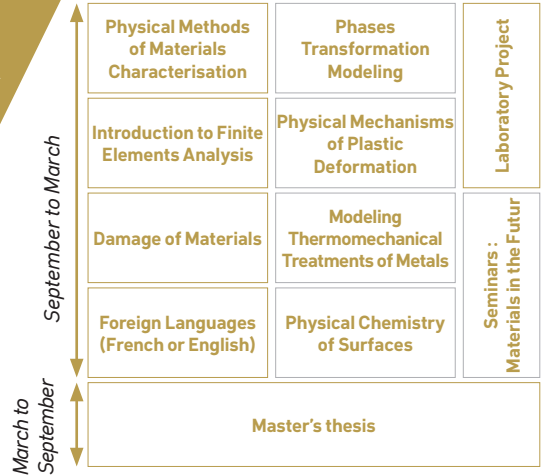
September to March

Physical Methods of Materials Characterisation

Phases Transformation Modeling

Laboratory Project

Introduction to Finite Elements Analysis

Physical Mechanisms of Plastic Deformation

Damage of Materials

Modeling Thermomechanical Treatments of Metals

Seminars : Materials in the Futur

Foreign Languages (French or English)

Physical Chemistry of Surfaces

March to September

Master's thesis